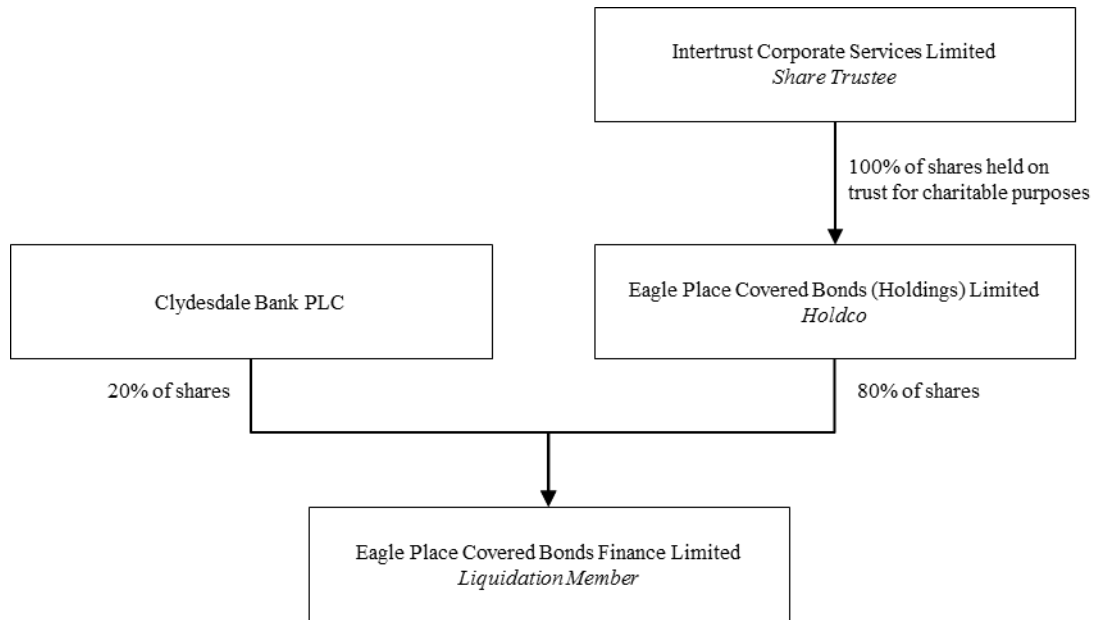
Intertrust Corporate Services Limited
*Share Trustee*

100% of shares held on trust for charitable purposes

Clydesdale Bank PLC

Eagle Place Covered Bonds (Holdings) Limited
*Holdco*

20% of shares

80% of shares

Eagle Place Covered Bonds Finance Limited
*Liquidation Member*